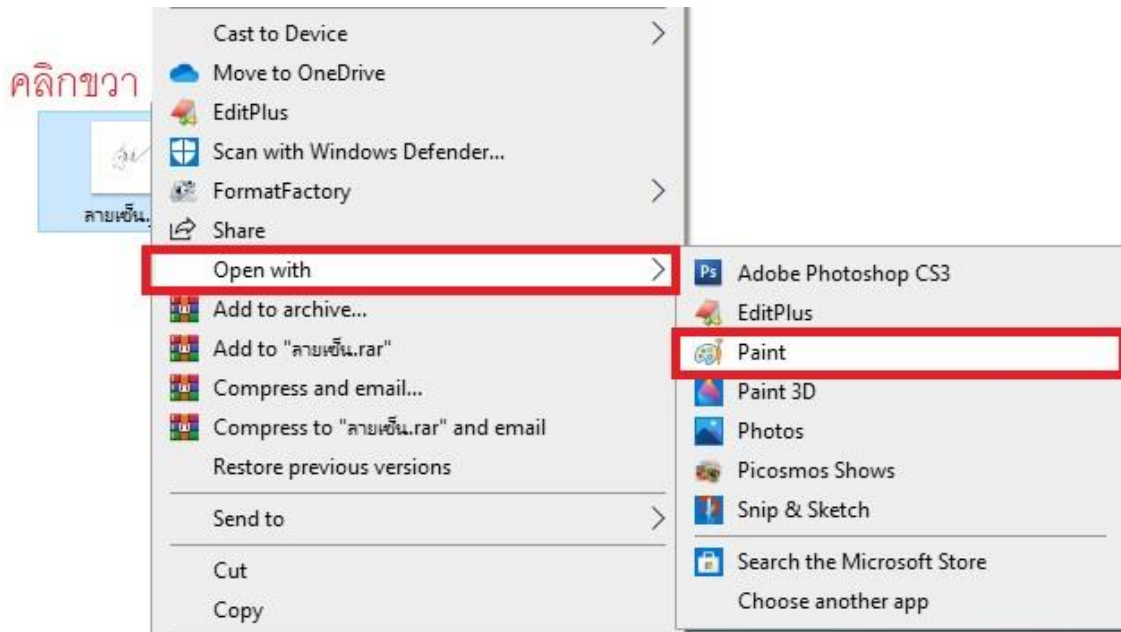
คลิกขวา

ลายเซ็น.

Cast to Device
Move to OneDrive
EditPlus
Scan with Windows Defender...
FormatFactory
Share
Open with
Add to archive...
Add to "ลายเซ็น.rar"
Compress and email...
Compress to "ลายเซ็น.rar" and email
Restore previous versions
Send to
Cut
Copy

Adobe Photoshop CS3
EditPlus
Paint
Paint 3D
Photos
Picosmos Shows
Snip & Sketch
Search the Microsoft Store
Choose another app